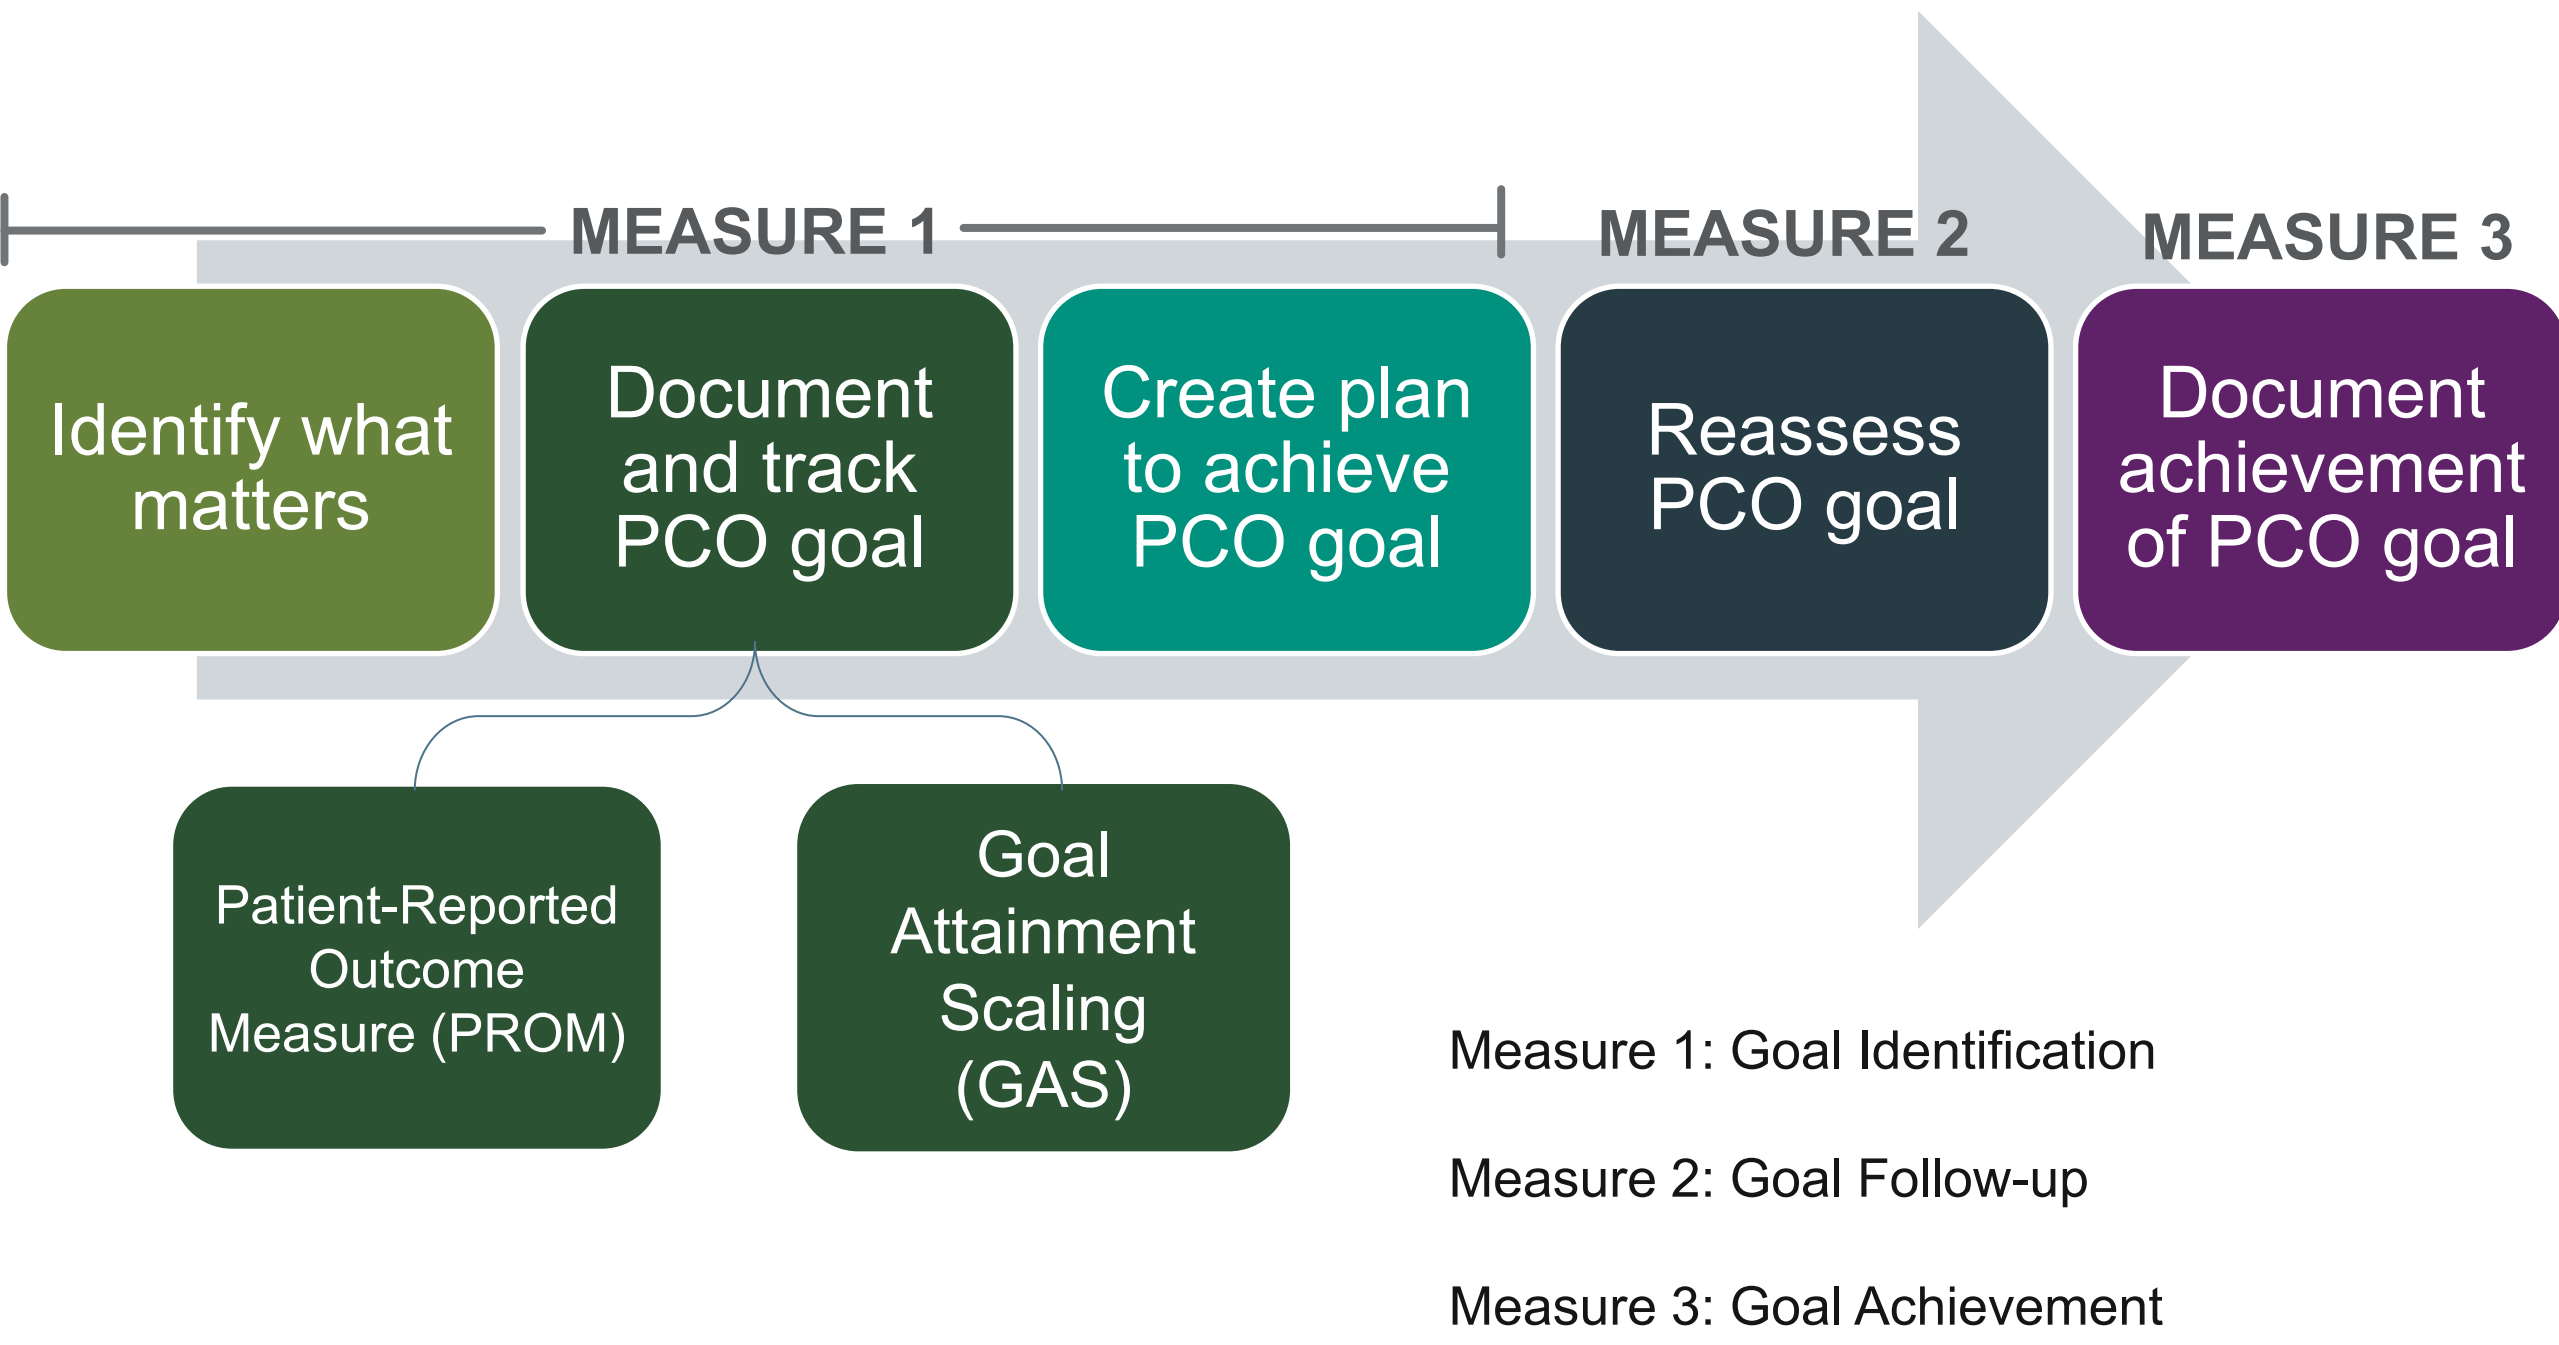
MEASURE 1

MEASURE 2

MEASURE 3

Identify what matters

Document and track PCO goal

Create plan to achieve PCO goal

Reassess PCO goal

Document achievement of PCO goal

Patient-Reported Outcome Measure (PROM)

Goal Attainment Scaling (GAS)

Measure 1: Goal Identification

Measure 2: Goal Follow-up

Measure 3: Goal Achievement